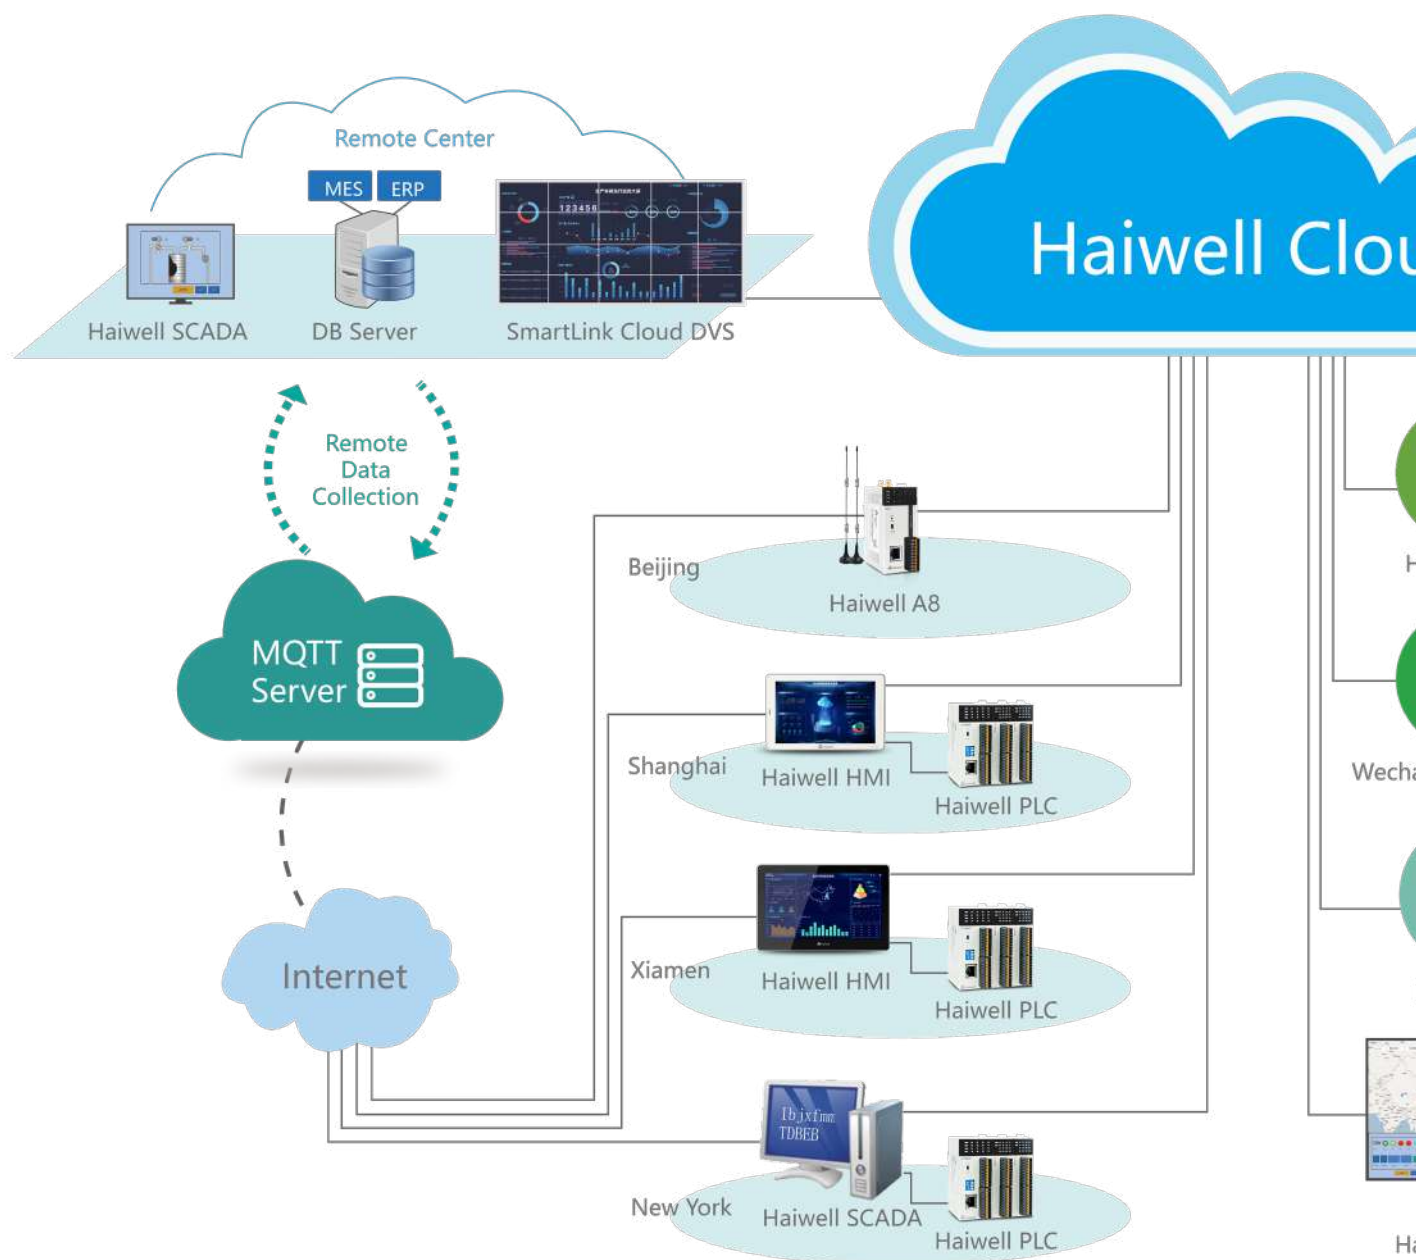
Remote Center

MES ERP

Haiwell SCADA DB Server SmartLink Cloud DVS

Haiwell Clou

Remote Data Collection

MQTT Server

Internet

Beijing

Haiwell A8

Shanghai

Haiwell HMI

Haiwell PLC

Xiamen

Haiwell HMI

Haiwell PLC

New York

Haiwell SCADA

Haiwell PLC

H

Wecha

Ha